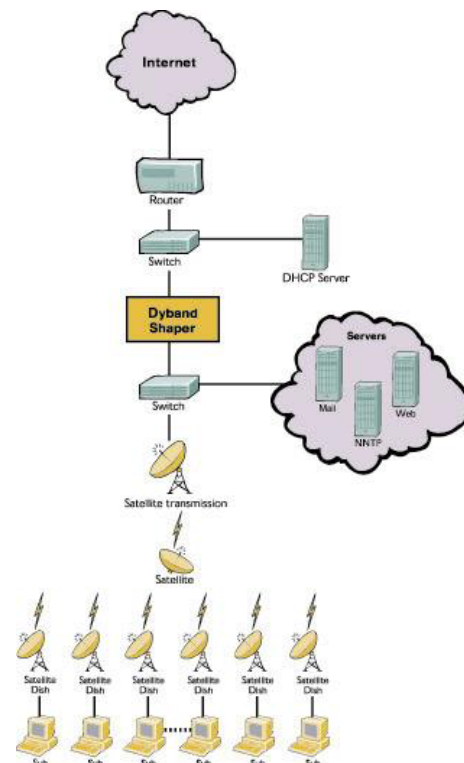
Internet

Router

Switch

DHCP Server

Dyband Shaper

Servers

Mail

NNTP

Web

Switch

Satellite transmission

Satellite

Satellite Dish

Satellite Dish

Satellite Dish

Satellite Dish

Satellite Dish

Satellite Dish

Sub

Sub

Sub

Sub

Sub

Sub